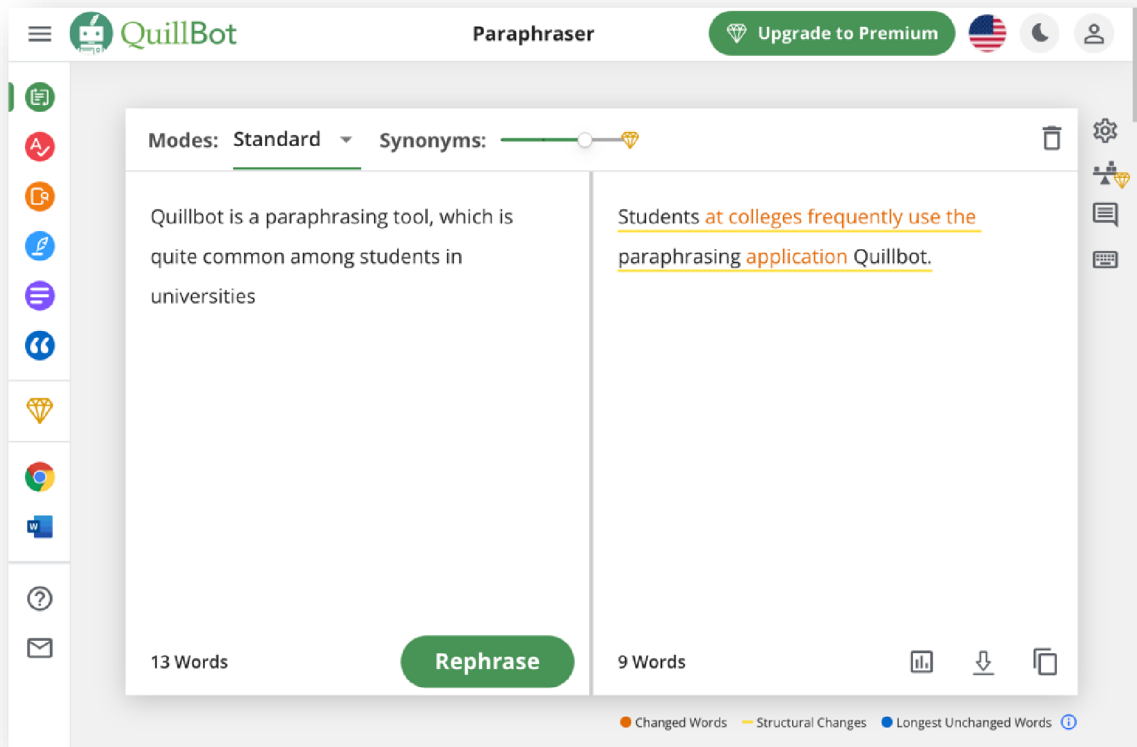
QuillBot

Paraphraser

Upgrade to Premium

Modes: Standard

Synonyms:

Quillbot is a paraphrasing tool, which is quite common among students in universities

Students at colleges frequently use the paraphrasing application Quillbot.

13 Words

Rephrase

9 Words

Changed Words
Structural Changes
Longest Unchanged Words